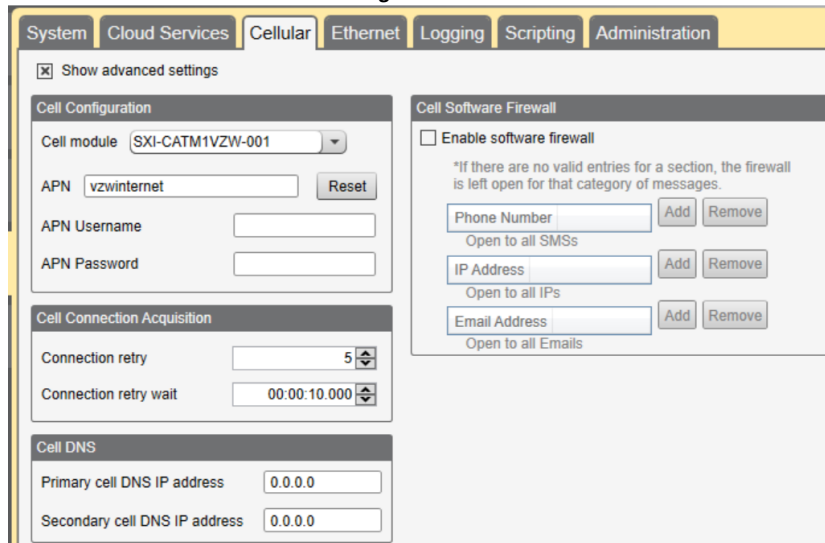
System | Cloud Services | Cellular | Ethernet | Logging | Scripting | Administration

☒ Show advanced settings

Cell Configuration

Cell module SXI-CATM1VZW-001

APN vzwinternet Reset

APN Username

APN Password

Cell Connection Acquisition

Connection retry 5

Connection retry wait 00:00:10.000

Cell DNS

Primary cell DNS IP address 0.0.0.0

Secondary cell DNS IP address 0.0.0.0

Cell Software Firewall

Enable software firewall

*If there are no valid entries for a section, the firewall is left open for that category of messages.

Phone Number Add Remove

Open to all SMSs

IP Address Add Remove

Open to all IPs

Email Address Add Remove

Open to all Emails